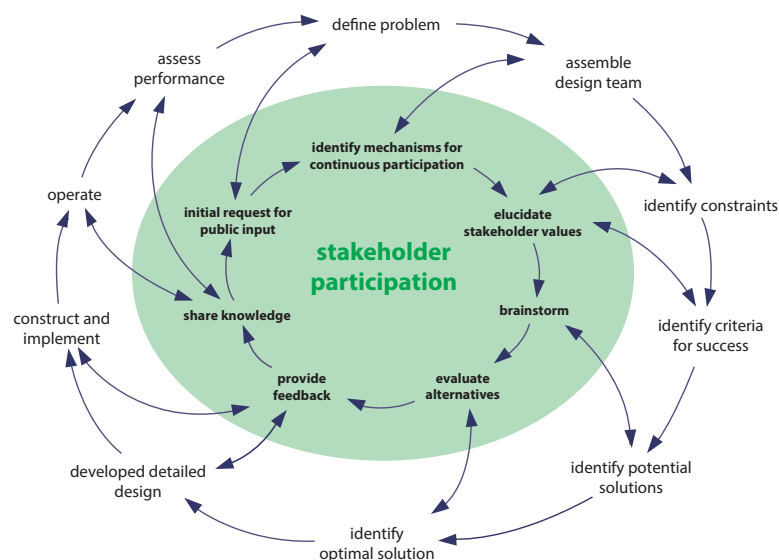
define problem

assemble design team

identify constraints

identify criteria for success

identify potential solutions

identify optimal solution

developed detailed design

construct and implement

operate

assess performance

stakeholder participation

identify mechanisms for continuous participation

elucidate stakeholder values

brainstorm

evaluate alternatives

provide feedback

share knowledge

initial request for public input